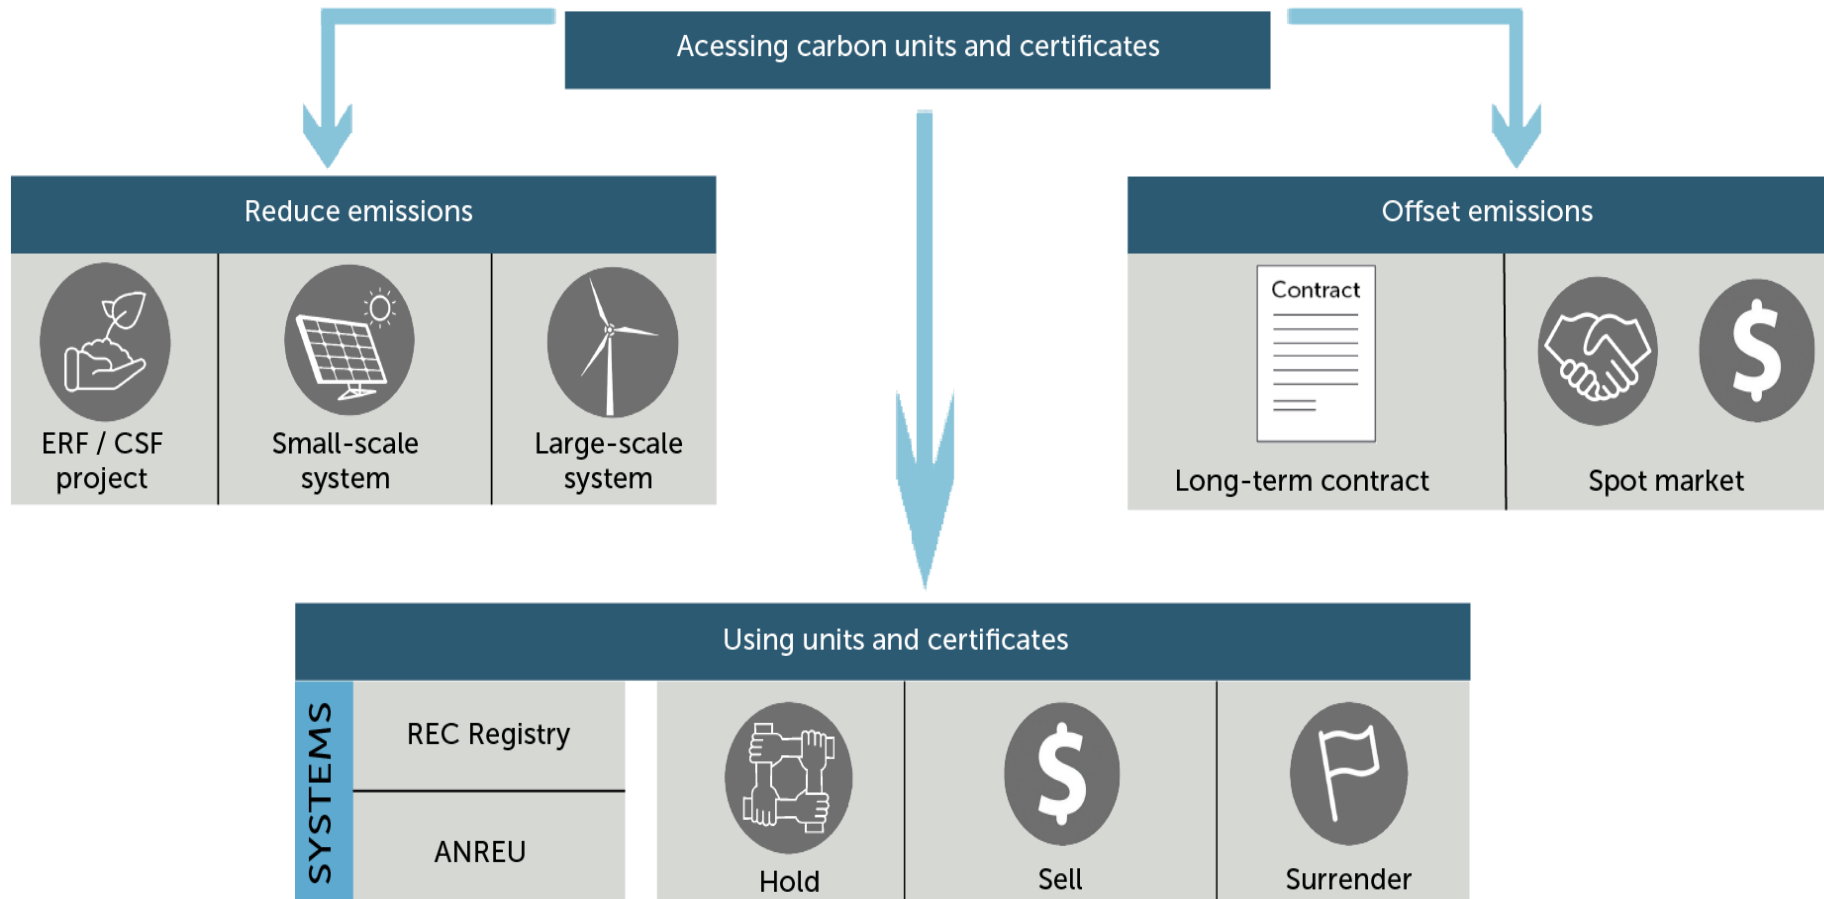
Acessing carbon units and certificates

Reduce emissions

ERF / CSF project

Small-scale system

Large-scale system

Offset emissions

Contract

Long-term contract

$

Spot market

Using units and certificates

SYSTEMS

REC Registry

ANREU

Hold

$

Sell

Surrender